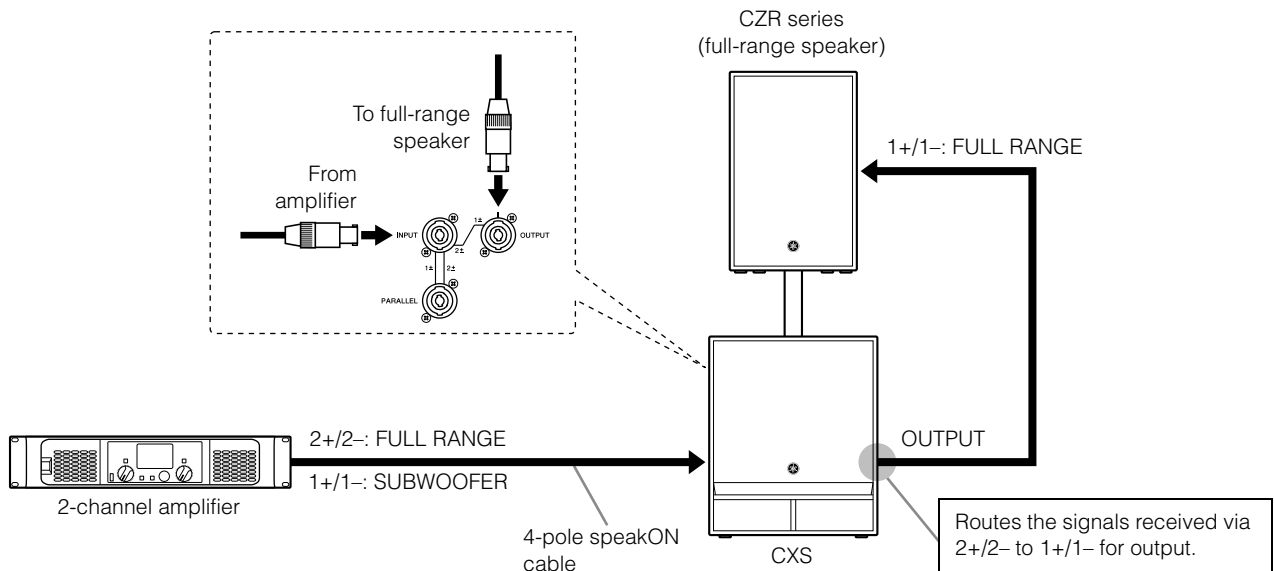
CZR series
(full-range speaker)

To full-range speaker

From amplifier

INPUT

1±

2±

OUTPUT

1±

2±

PARALLEL

1+/1–: FULL RANGE

2+/2–: FULL RANGE

1+/1–: SUBWOOFER

OUTPUT

2-channel amplifier

4-pole speakON cable

CXS

Routes the signals received via 2+/2– to 1+/1– for output.